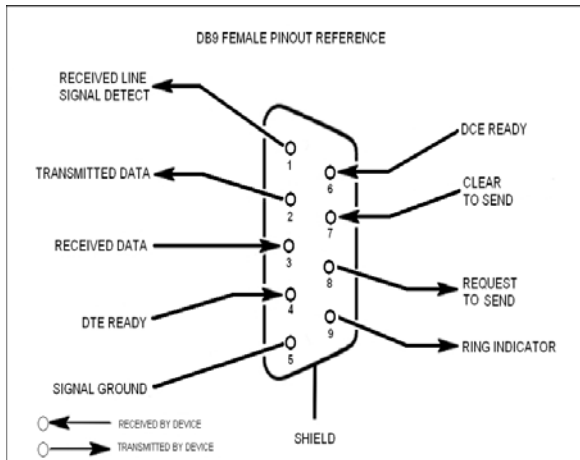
DB9 FEMALE PINOUT REFERENCE

RECEIVED LINE SIGNAL DETECT

TRANSMITTED DATA

RECEIVED DATA

DTE READY

SIGNAL GROUND

1

2

3

4

5

6

7

8

9

DCE READY

CLEAR TO SEND

REQUEST TO SEND

RING INDICATOR

SHIELD

RECEIVED BY DEVICE

TRANSMITTED BY DEVICE